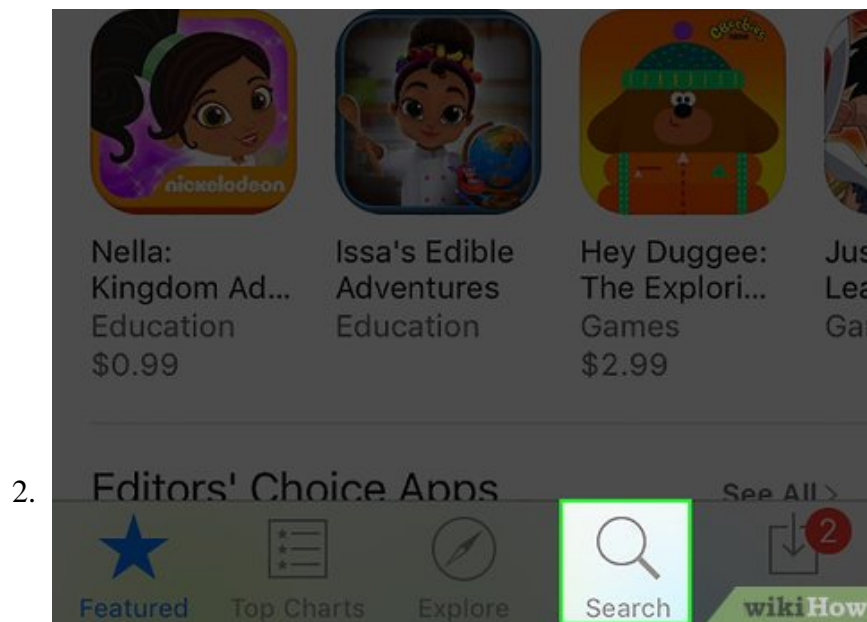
nickelodeon

CBeebies

Nella: Kingdom Ad... Education $0.99

Issa's Edible Adventures Education

Hey Duggee: The Explori... Games $2.99

Jus Lea Ga

2.

Editors' Choice Apps

See All >

Featured

Top Charts

Explore

Search

2

wikiHow